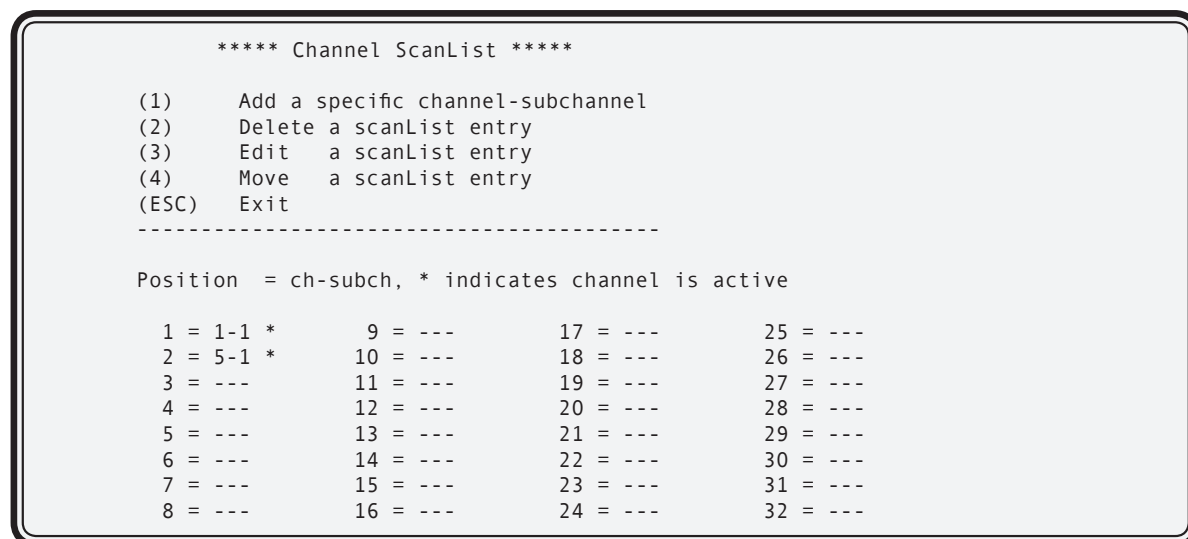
***** Channel ScanList *****

(1) Add a specific channel-subchannel
(2) Delete a scanList entry
(3) Edit a scanList entry
(4) Move a scanList entry
(ESC) Exit
----------------------------------------

Position = ch-subch, * indicates channel is active

| | | | |
|---|---|---|---|
| 1 = 1-1 * | 9 = --- | 17 = --- | 25 = --- |
| 2 = 5-1 * | 10 = --- | 18 = --- | 26 = --- |
| 3 = --- | 11 = --- | 19 = --- | 27 = --- |
| 4 = --- | 12 = --- | 20 = --- | 28 = --- |
| 5 = --- | 13 = --- | 21 = --- | 29 = --- |
| 6 = --- | 14 = --- | 22 = --- | 30 = --- |
| 7 = --- | 15 = --- | 23 = --- | 31 = --- |
| 8 = --- | 16 = --- | 24 = --- | 32 = --- |